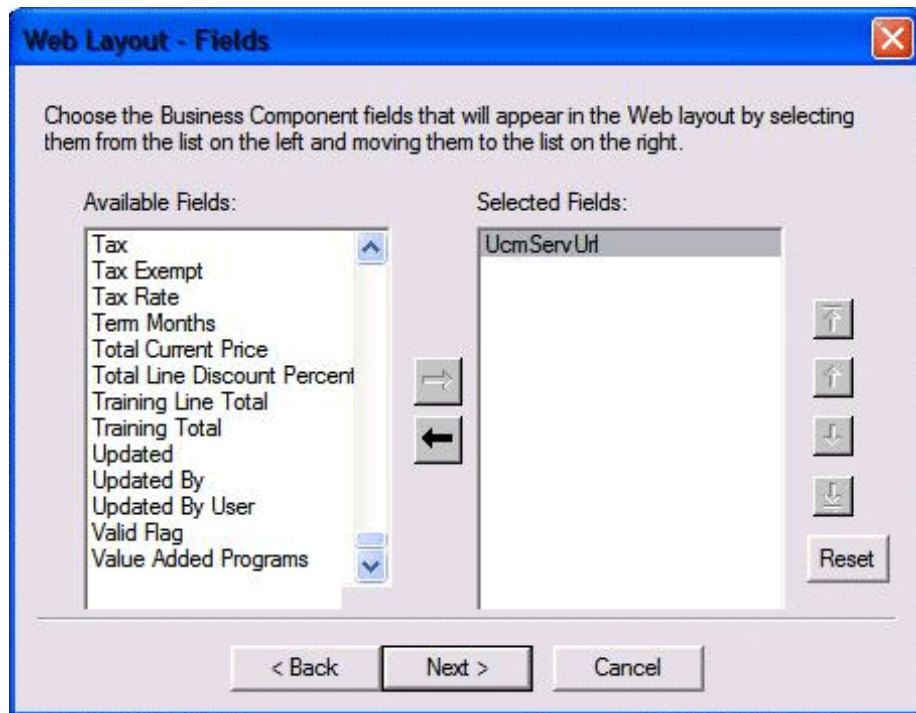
Web Layout - Fields

Choose the Business Component fields that will appear in the Web layout by selecting them from the list on the left and moving them to the list on the right.

Available Fields:

Tax
Tax Exempt
Tax Rate
Term Months
Total Current Price
Total Line Discount Percent
Training Line Total
Training Total
Updated
Updated By
Updated By User
Valid Flag
Value Added Programs

Selected Fields:

UcmServUrl

Reset

< Back
Next >
Cancel